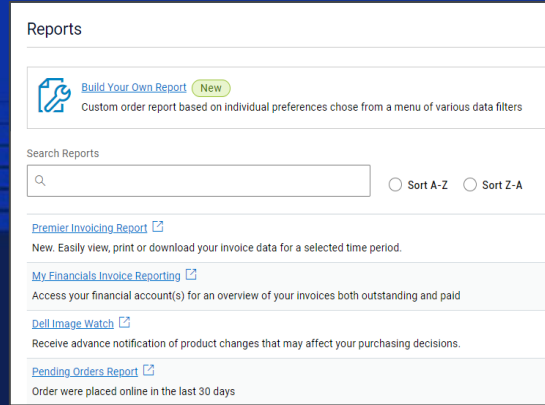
Reports

Build Your Own Report New
Custom order report based on individual preferences chose from a menu of various data filters

Search Reports

Sort A-Z Sort Z-A

Premier Invoicing Report
New. Easily view, print or download your invoice data for a selected time period.

My Financials Invoice Reporting
Access your financial account(s) for an overview of your invoices both outstanding and paid

Dell Image Watch
Receive advance notification of product changes that may affect your purchasing decisions.

Pending Orders Report
Order were placed online in the last 30 days